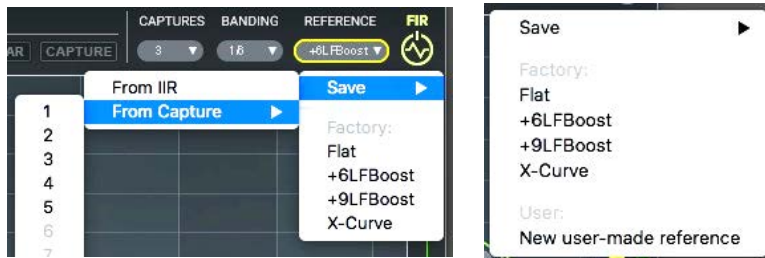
AR CAPTURE

CAPTURES BANDING REFERENCE FIR

3 ▼ 1/6 ▼ +6LFBoost ▼

From IIR
From Capture ▶

1
2
3
4
5
6
7

Save ▶

Factory:
Flat
+6LFBoost
+9LFBoost
X-Curve

Save ▶

Factory:
Flat
+6LFBoost
+9LFBoost
X-Curve

User:
New user-made reference